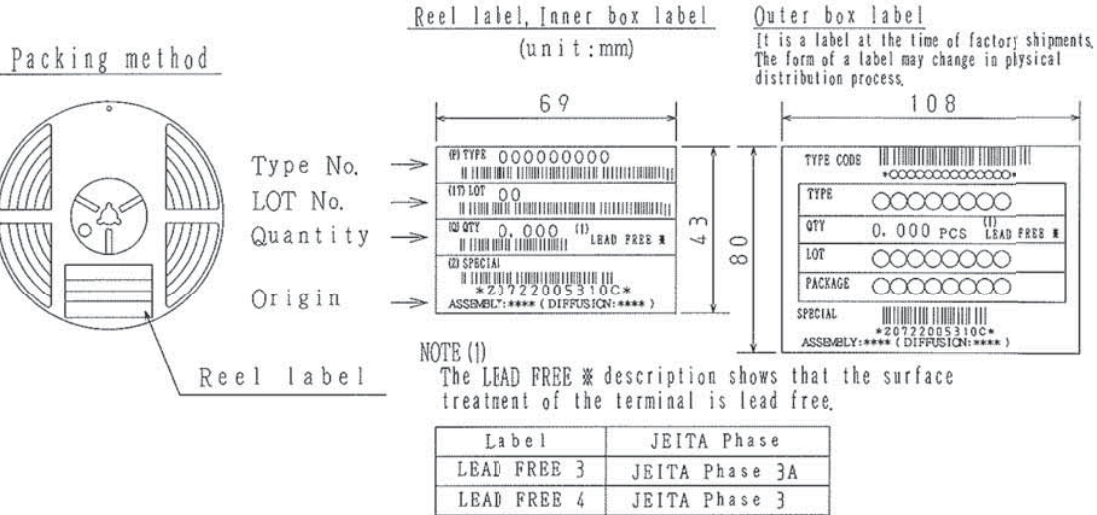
Packing method

Reel label, Inner box label
(unit:mm)

Outer box label
It is a label at the time of factory shipments. The form of a label may change in plysical distribution process.

69

108

Type No.
LOT No.
Quantity
Origin

(P) TYPE 000000000
(1T) LOT 00
(Q) QTY 0. 000 (1) LEAD FREE ※
(Z) SPECIAL
*Z)722005310C*
ASSEMBLY:**** (DIFFUSION:**** )

43

80

TYPE CODE
*OOOOOOOOOOOOO*
TYPE OOOOOOOO
QTY 0. 000 PCS (1) LEAD FREE ※
LOT OOOOOOOO
PACKAGE OOOOOOOO
SPECIAL
*20722005310C*
ASSEMBLY:**** (DIFFUSION:**** )

Reel label

NOTE (1)
The LEAD FREE ※ description shows that the surface treatment of the terminal is lead free.

| Label | JEITA Phase |
|---|---|
| LEAD FREE 3 | JEITA Phase 3A |
| LEAD FREE 4 | JEITA Phase 3 |